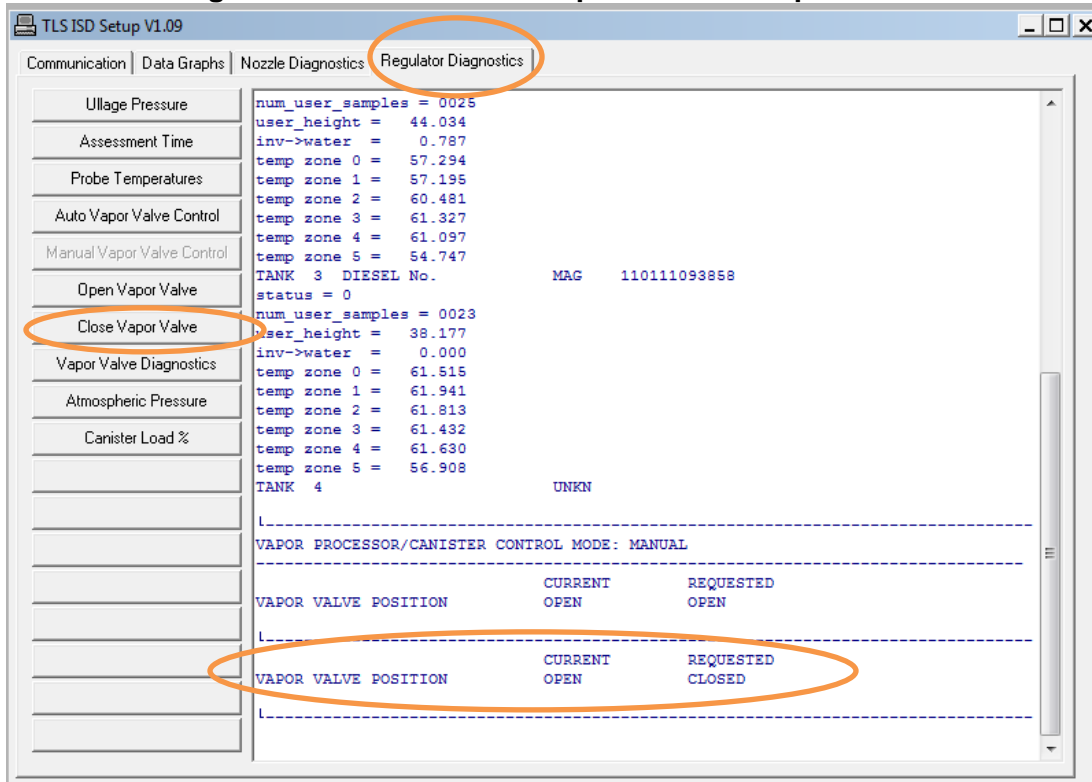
TLS ISD Setup V1.09

Communication | Data Graphs | Nozzle Diagnostics | Regulator Diagnostics

Ullage Pressure
Assessment Time
Probe Temperatures
Auto Vapor Valve Control
Manual Vapor Valve Control
Open Vapor Valve
Close Vapor Valve
Vapor Valve Diagnostics
Atmospheric Pressure
Canister Load %

num_user_samples = 0025
user_height = 44.034
inv->water = 0.787
temp zone 0 = 57.294
temp zone 1 = 57.195
temp zone 2 = 60.481
temp zone 3 = 61.327
temp zone 4 = 61.097
temp zone 5 = 54.747
TANK 3 DIESEL No. MAG 110111093858
status = 0
num_user_samples = 0023
user_height = 38.177
inv->water = 0.000
temp zone 0 = 61.515
temp zone 1 = 61.941
temp zone 2 = 61.813
temp zone 3 = 61.432
temp zone 4 = 61.630
temp zone 5 = 56.908
TANK 4 UNKN

VAPOR PROCESSOR/CANISTER CONTROL MODE: MANUAL

| | CURRENT | REQUESTED |
|---|---|---|
| VAPOR VALVE POSITION | OPEN | OPEN |

| | CURRENT | REQUESTED |
|---|---|---|
| VAPOR VALVE POSITION | OPEN | CLOSED |